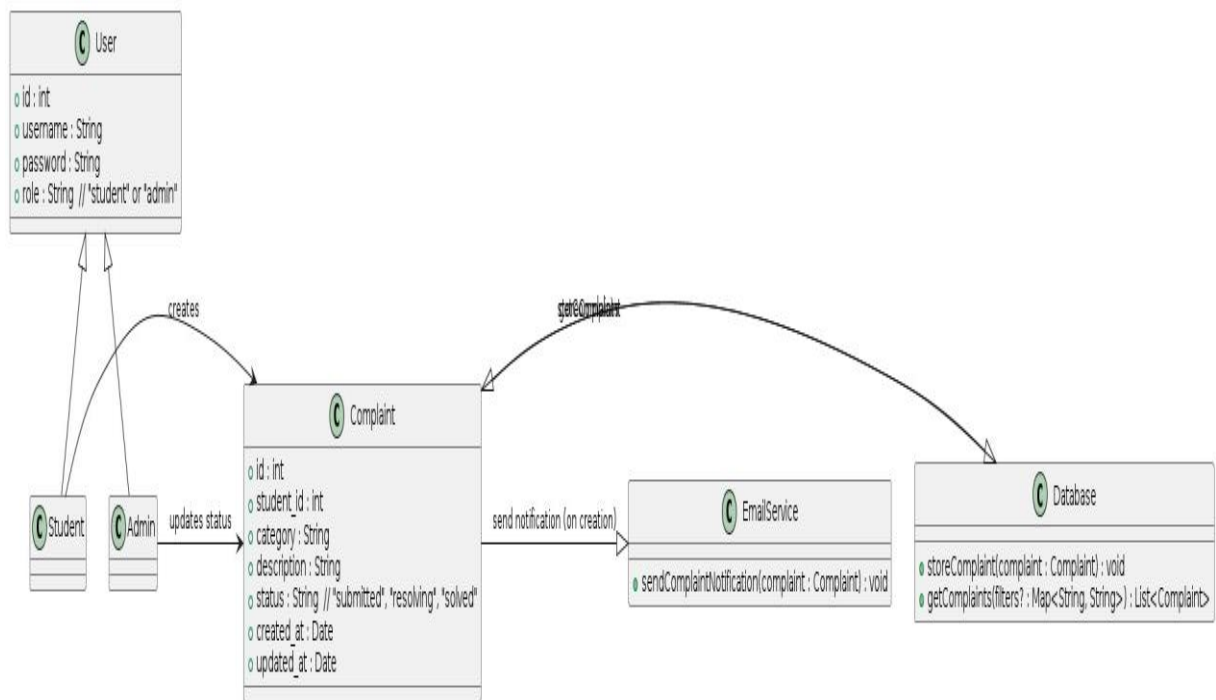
C User

id : int
username : String
password : String
role : String // "student" or "admin"

creates

storeComplaint
getComplaint

C Complaint

id : int
student_id : int
category : String
description : String
status : String // "submitted", "resolving", "solved"
created_at : Date
updated_at : Date

C Student

C Admin

updates status

send notification (on creation)

C EmailService

sendComplaintNotification(complaint : Complaint) : void

C Database

storeComplaint(complaint : Complaint) : void
getComplaints(filters? : Map<String, String>) : List<Complaint>